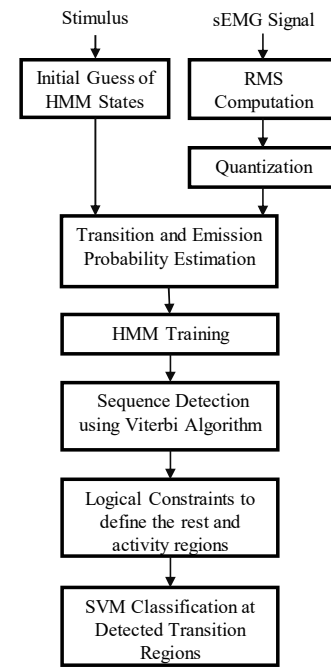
Stimulus

sEMG Signal

Initial Guess of HMM States

RMS Computation

Quantization

Transition and Emission Probability Estimation

HMM Training

Sequence Detection using Viterbi Algorithm

Logical Constraints to define the rest and activity regions

SVM Classification at Detected Transition Regions